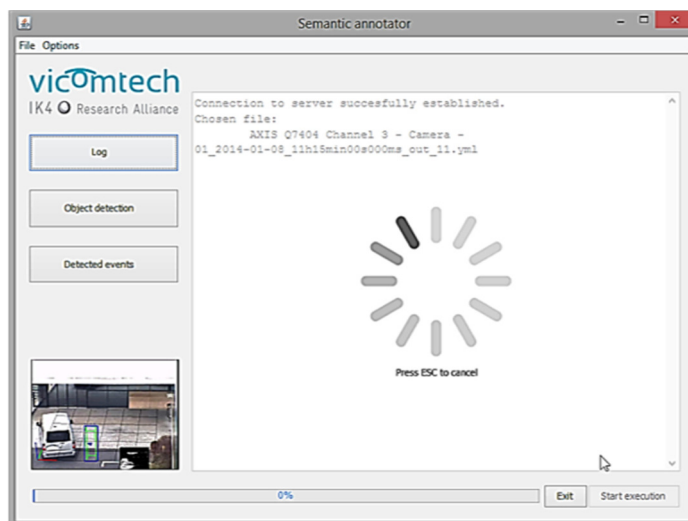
Semantic annotator

File Options

vicomtech
IK4 Research Alliance

Log

Object detection

Detected events

Connection to server succesfully established.
Chosen file:
AXIS Q7404 Channel 3 - Camera - 01_2014-01-08_11h15min00s000ms_out_11.yml

Press ESC to cancel

0%

Exit

Start execution